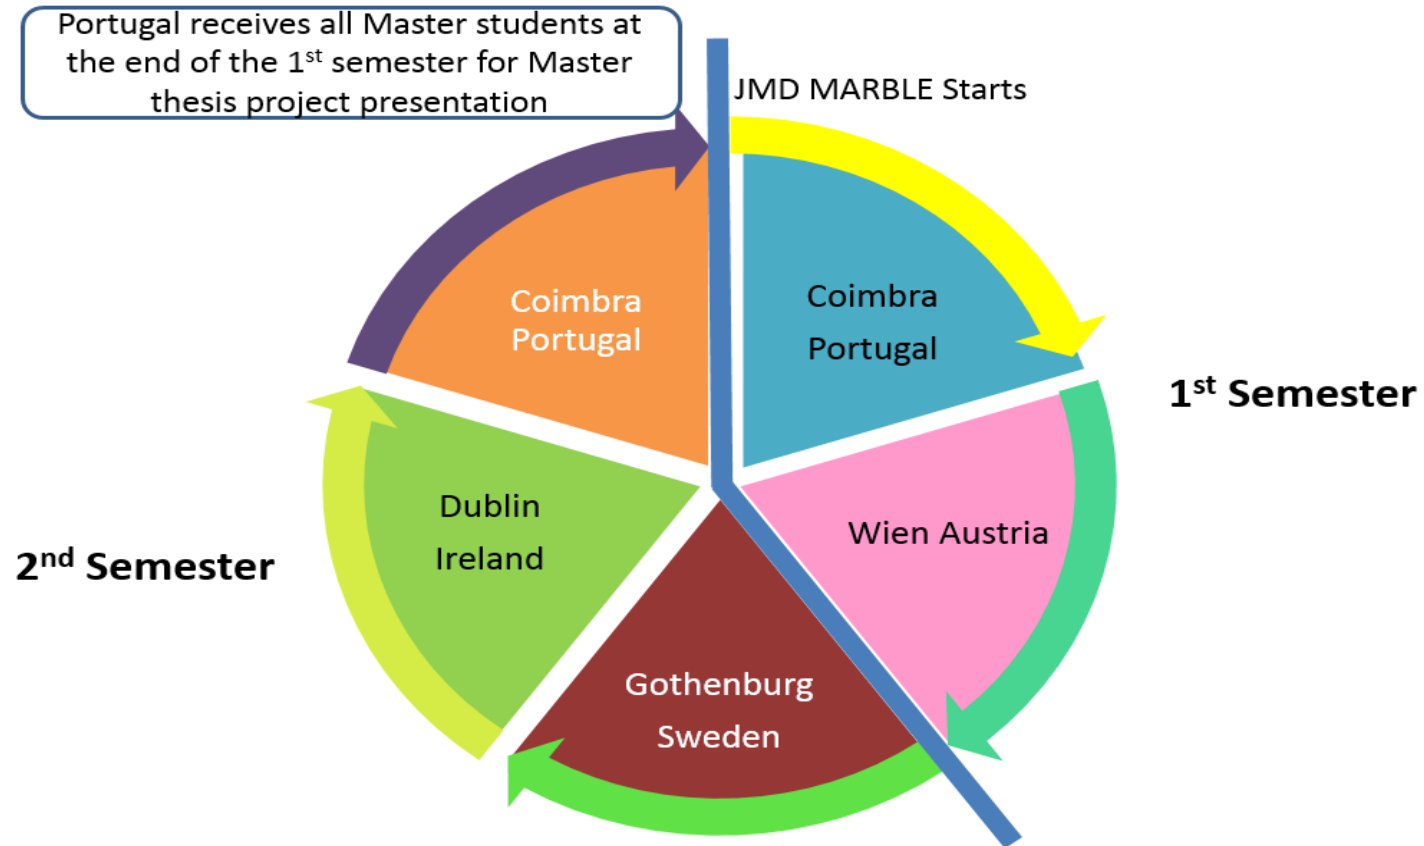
Portugal receives all Master students at the end of the 1$^{st}$ semester for Master thesis project presentation

JMD MARBLE Starts

Coimbra Portugal

Coimbra Portugal

1$^{st}$ Semester

Wien Austria

Dublin Ireland

2$^{nd}$ Semester

Gothenburg Sweden